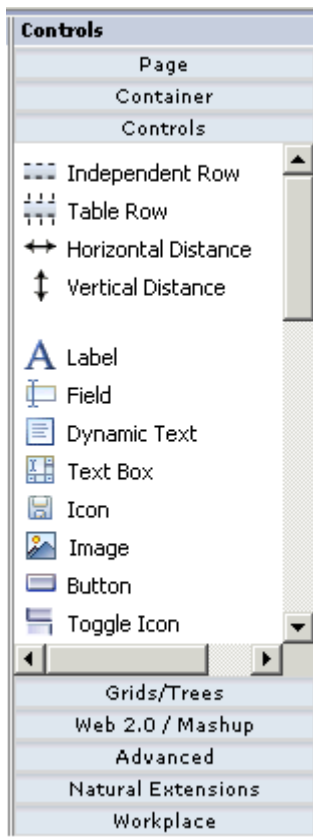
Controls
Page
Container
Controls
Independent Row
Table Row
Horizontal Distance
Vertical Distance
Label
Field
Dynamic Text
Text Box
Icon
Image
Button
Toggle Icon
Grids/Trees
Web 2.0 / Mashup
Advanced
Natural Extensions
Workplace